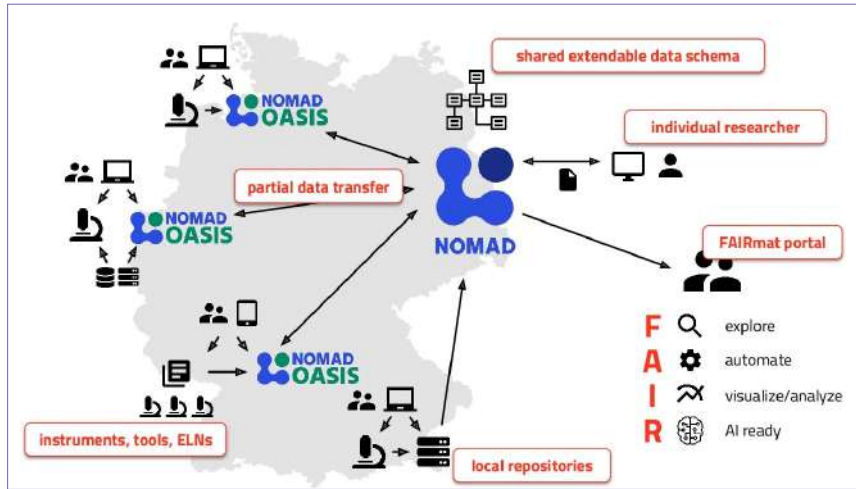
NOMAD OASIS

shared extendable data schema

individual researcher

partial data transfer

NOMAD OASIS

NOMAD

FAIRmat portal

NOMAD OASIS

F explore
A automate
I visualize/analyze
R AI ready

instruments, tools, ELNs

local repositories